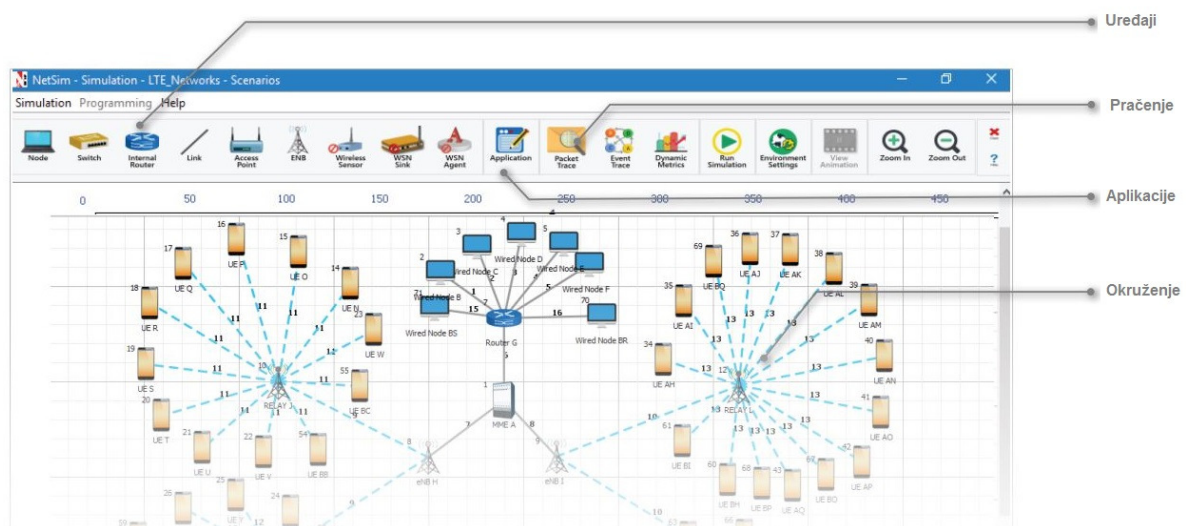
Uređaji

Praćenje

Aplikacije

Okruženje

NetSim - Simulation - LTE_Networks - Scenarios

Simulation Programming Help

Node Switch Internal Router Link Access Point ENB Wireless Sensor WSN Sink WSN Agent Application Packet Trace Event Trace Dynamic Metrics Run Simulation Environment Settings View Animation Zoom In Zoom Out ?

0 50 100 150 200 250 300 350 400 450

16 UE P
17 UE Q
15 UE O
14 UE N
18 UE R
23 UE W
19 UE S
13 RELAY J
55 UE BC
20 UE T
21 UE U
22 UE V
54 UE BB
25
24
12

2 Wired Node C
3
4 Wired Node D
5 Wired Node E
6 Wired Node F
71 Wired Node B
70 Wired Node BS
Wired Node BR
Router G
1 MME A
8 eNB H
9 eNB I

69 UE BQ
36 UE AJ
37 UE AK
38 UE AL
39 UE AM
35 UE AI
34 UE AH
40 UE AN
12 RELAY L
41 UE AO
61 UE BI
60 UE BH
68 UE BP
43 UE AQ
UE BO
42 UE AP

11 11 11 11 11 11 11 11 11 11 11 11 12
1 2 3 4 5 7 15 16 6 7 8 9 10
13 13 13 13 13 13 13 13 13 13 13 13 13 13 10